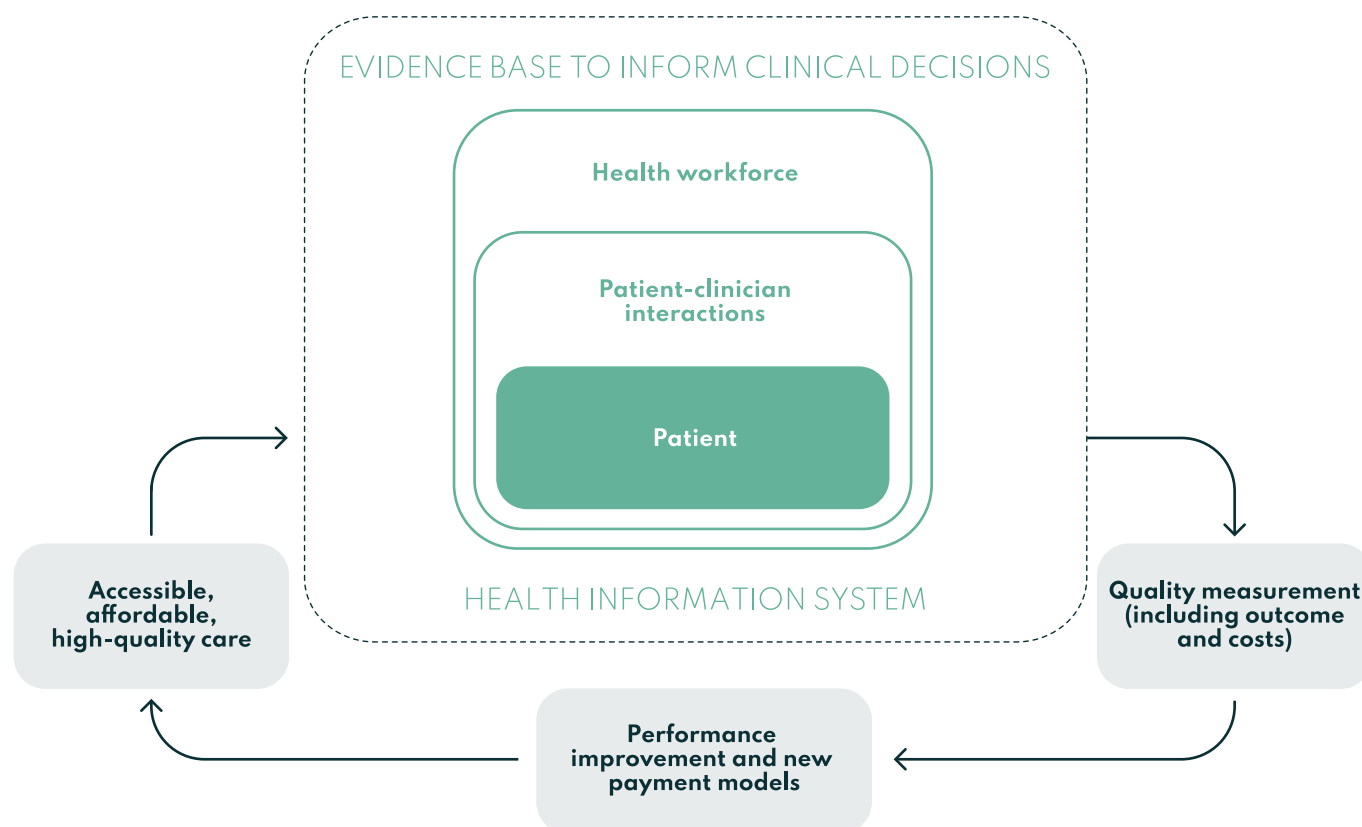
EVIDENCE BASE TO INFORM CLINICAL DECISIONS

Health workforce

Patient-clinician interactions

Patient

HEALTH INFORMATION SYSTEM

Accessible, affordable, high-quality care

Quality measurement (including outcome and costs)

Performance improvement and new payment models